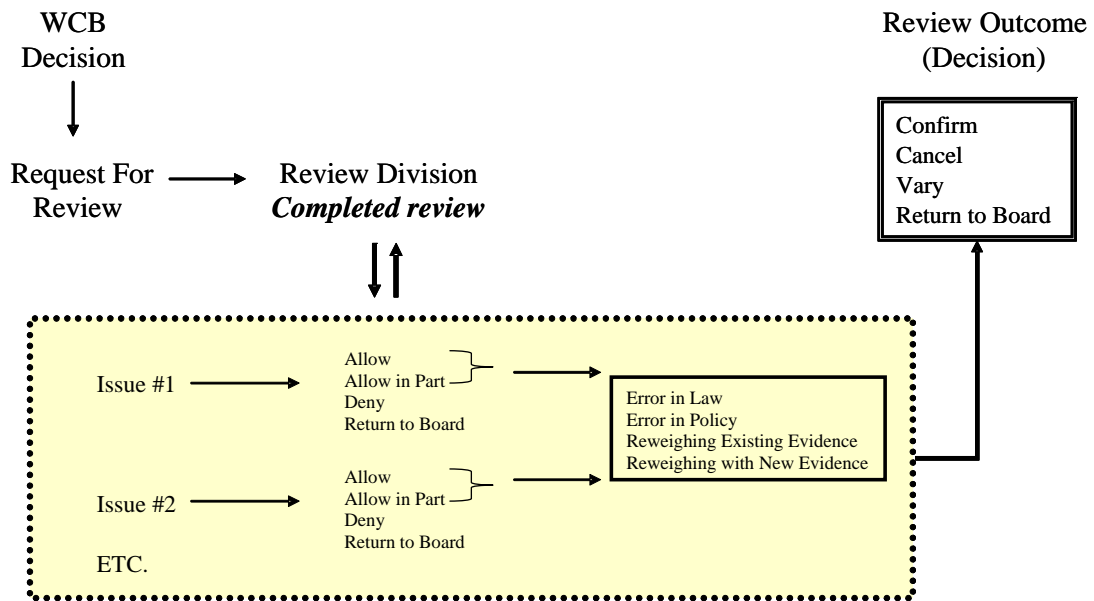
WCB
Decision

Request For Review

Review Division
*Completed review*

Review Outcome
(Decision)

Confirm
Cancel
Vary
Return to Board

Issue #1

Allow
Allow in Part
Deny
Return to Board

Issue #2

Allow
Allow in Part
Deny
Return to Board

ETC.

Error in Law
Error in Policy
Reweighing Existing Evidence
Reweighing with New Evidence